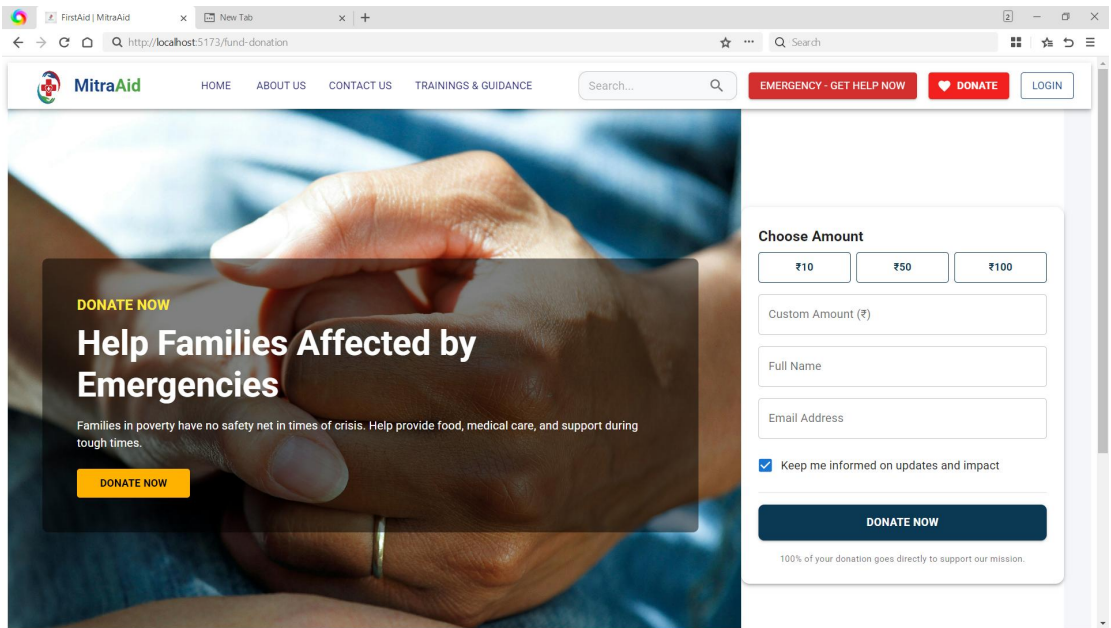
FirstAid | MitraAid × New Tab × +

2

http://localhost:5173/fund-donation

Search

MitraAid

HOME ABOUT US CONTACT US TRAININGS & GUIDANCE

Search...

EMERGENCY - GET HELP NOW

DONATE

LOGIN

DONATE NOW

Help Families Affected by Emergencies

Families in poverty have no safety net in times of crisis. Help provide food, medical care, and support during tough times.

DONATE NOW

Choose Amount

₹10 ₹50 ₹100

Custom Amount (₹)

Full Name

Email Address

Keep me informed on updates and impact

DONATE NOW

100% of your donation goes directly to support our mission.